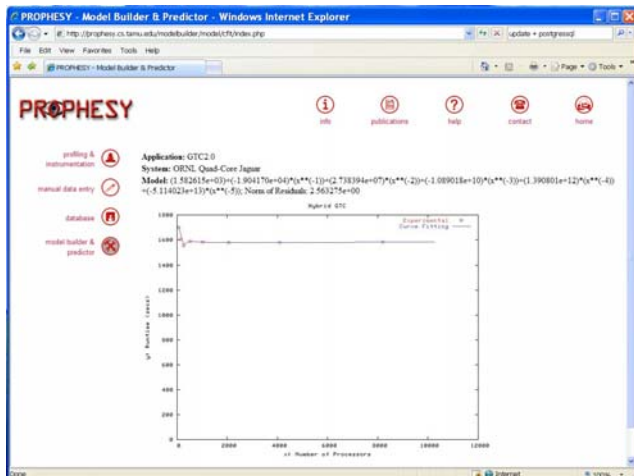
PROPHESY - Model Builder & Predictor - Windows Internet Explorer

http://prophesy.cs.tamu.edu/modelbuilder/model/cft/index.php

update + postgresql

File Edit View Favorites Tools Help

PROPHESY - Model Builder & Predictor

Page Tools

PROPHESY

info publications help contact home

profiling & instrumentation

manual data entry

database

model builder & predictor

Application: GTC2.0

System: ORNL Quad-Core Jaguar

Model: (1.582615e+03)+(-1.904170e+04)*(x**(-1))+(2.738394e+07)*(x**(-2))+(-1.089018e+10)*(x**(-3))+(1.390801e+12)*(x**(-4))+(-5.114023e+13)*(x**(-5)); Norm of Residuals: 2.563275e+00

Hybrid GTC

Experimental
Curve Fitting

y: Runtime (secs)

x: Number of Processors

1800
1600
1400
1200
1000
800
600
400
200
0

0 2000 4000 6000 8000 10000 12000

Done

Internet

100%